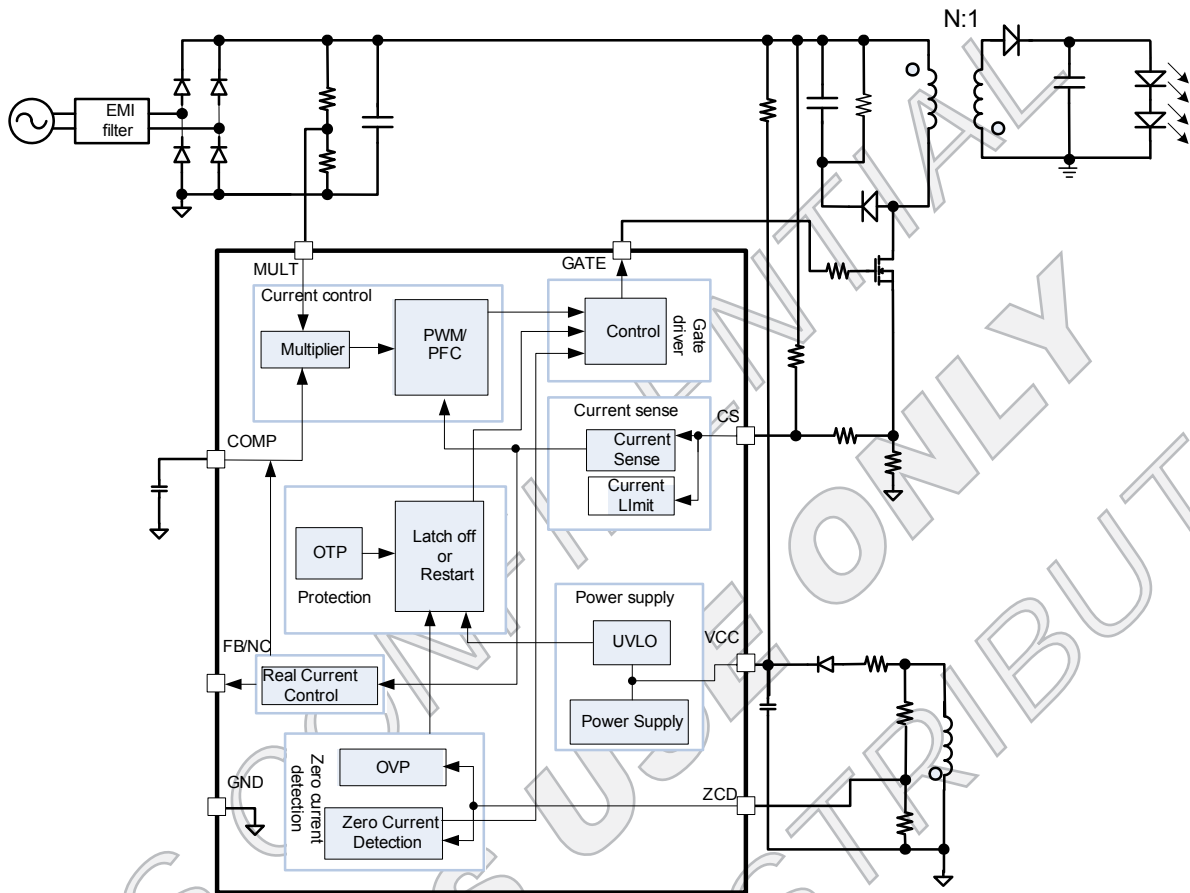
N:1

EMI filter

MULT

GATE

Current control

Multiplier

PWM/ PFC

Control

Gate driver

Current sense

CS

COMP

Current Sense

Current LImit

OTP

Latch off or Restart

Protection

Power supply

UVLO

VCC

FB/NC

Real Current Control

Power Supply

Zero current detection

OVP

GND

ZCD

Zero Current Detection

CONFIDENTIAL

USE ONLY

DISTRIBUT